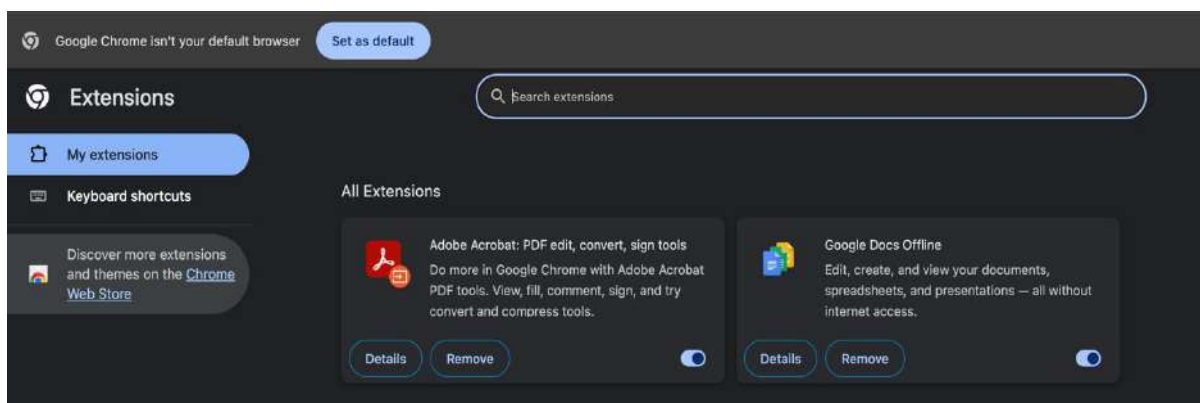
Google Chrome isn't your default browser

Set as default

Extensions

Search extensions

My extensions

Keyboard shortcuts

Discover more extensions and themes on the Chrome Web Store

All Extensions

Adobe Acrobat: PDF edit, convert, sign tools

Do more in Google Chrome with Adobe Acrobat PDF tools. View, fill, comment, sign, and try convert and compress tools.

Details

Remove

Google Docs Offline

Edit, create, and view your documents, spreadsheets, and presentations — all without internet access.

Details

Remove